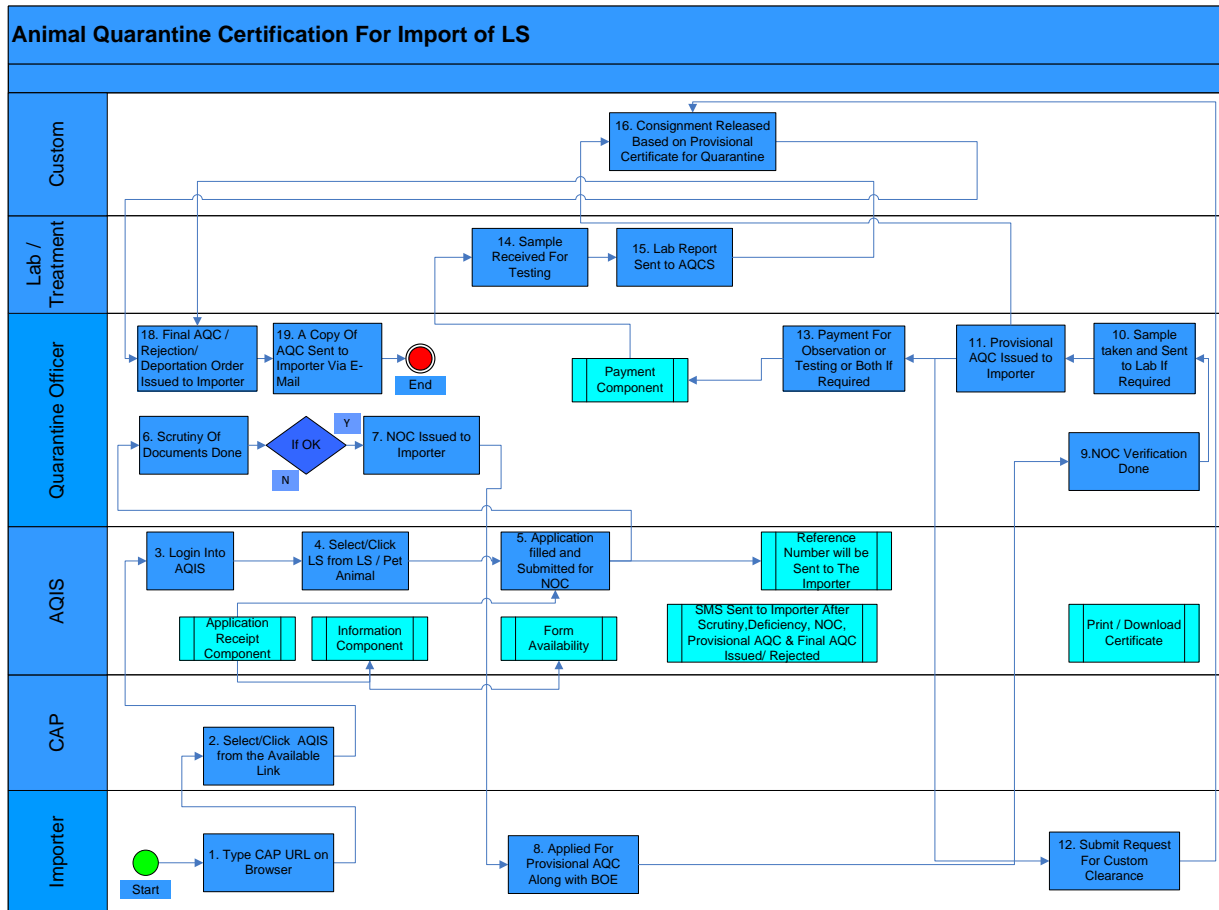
Animal Quarantine Certification For Import of LS

Custom

16. Consignment Released Based on Provisional Certificate for Quarantine

Lab / Treatment

14. Sample Received For Testing

15. Lab Report Sent to AQCS

Quarantine Officer

18. Final AQC / Rejection/ Deportation Order Issued to Importer

19. A Copy Of AQC Sent to Importer Via E-Mail

End

Payment Component

13. Payment For Observation or Testing or Both If Required

11. Provisional AQC Issued to Importer

10. Sample taken and Sent to Lab If Required

6. Scrutiny Of Documents Done

If OK

Y

N

7. NOC Issued to Importer

9.NOC Verification Done

AQIS

3. Login Into AQIS

4. Select/Click LS from LS / Pet Animal

5. Application filled and Submitted for NOC

Reference Number will be Sent to The Importer

Application Receipt Component

Information Component

Form Availability

SMS Sent to Importer After Scrutiny,Deficiency, NOC, Provisional AQC & Final AQC Issued/ Rejected

Print / Download Certificate

CAP

2. Select/Click AQIS from the Available Link

Importer

Start

1. Type CAP URL on Browser

8. Applied For Provisional AQC Along with BOE

12. Submit Request For Custom Clearance